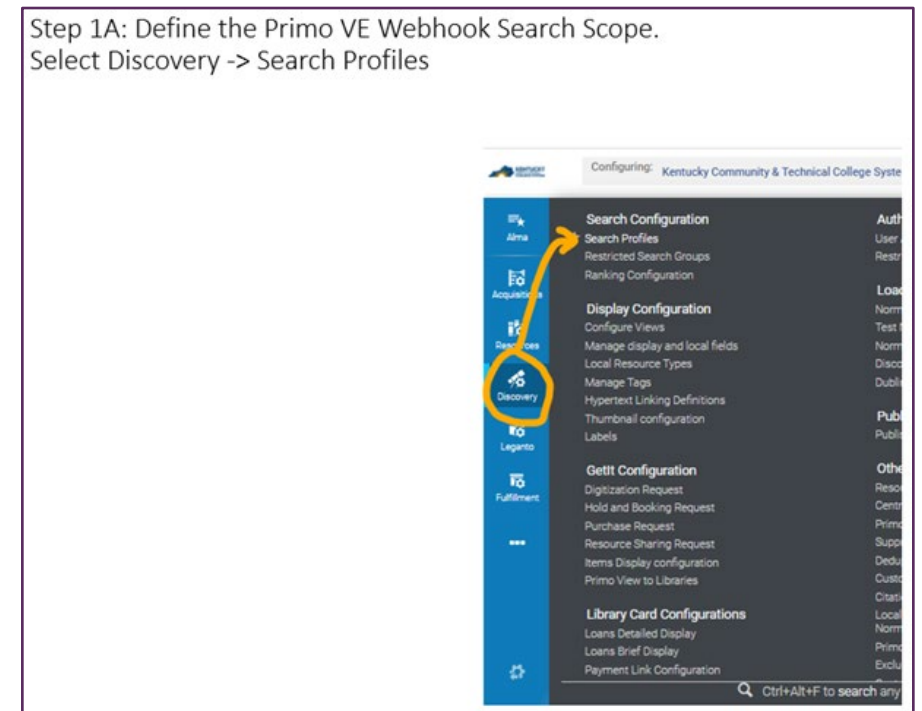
Step 1A: Define the Primo VE Webhook Search Scope.
Select Discovery -> Search Profiles

Configuring: Kentucky Community & Technical College Syste

Alma
Acquisitions
Resources
Discovery
Leganto
Fulfillment
•••

Search Configuration
Search Profiles
Restricted Search Groups
Ranking Configuration

Display Configuration
Configure Views
Manage display and local fields
Local Resource Types
Manage Tags
Hypertext Linking Definitions
Thumbnail configuration
Labels

GetIt Configuration
Digitization Request
Hold and Booking Request
Purchase Request
Resource Sharing Request
Items Display configuration
Primo View to Libraries

Library Card Configurations
Loans Detailed Display
Loans Brief Display
Payment Link Configuration

Auth
User
Restr

Loa
Norm
Test
Norm
Disco
Dubli

Publ
Publi

Othe
Reso
Centr
Primo
Suppr
Dedu
Custo
Citati
Local
Norm
Primo
Exclu

Ctrl+Alt+F to search any